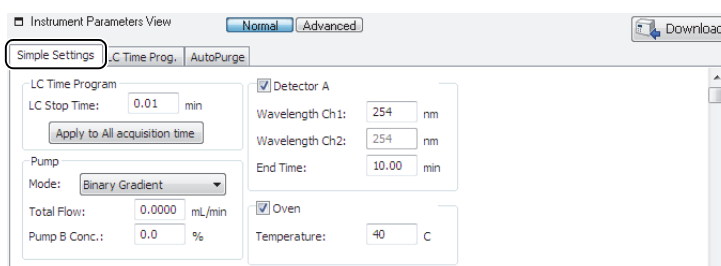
Instrument Parameters View Normal Advanced Download

Simple Settings LC Time Prog. AutoPurge

LC Time Program
LC Stop Time: 0.01 min
Apply to All acquisition time

Pump
Mode: Binary Gradient
Total Flow: 0.0000 mL/min
Pump B Conc.: 0.0 %

Detector A
Wavelength Ch1: 254 nm
Wavelength Ch2: 254 nm
End Time: 10.00 min

Oven
Temperature: 40 C